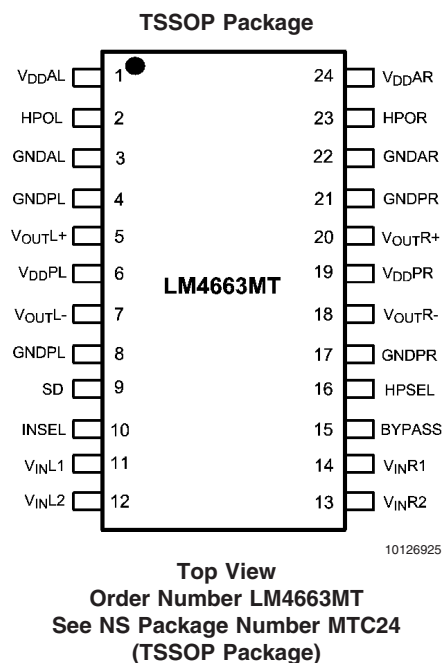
TSSOP Package

$V_{DD}AL$ 1
HPOL 2
GNDAL 3
GNDPL 4
$V_{OUT}L+$ 5
$V_{DD}PL$ 6
$V_{OUT}L-$ 7
GNDPL 8
SD 9
INSEL 10
$V_{IN}L1$ 11
$V_{IN}L2$ 12

24 $V_{DD}AR$
23 HPOR
22 GNDAR
21 GNDPR
20 $V_{OUT}R+$
19 $V_{DD}PR$
18 $V_{OUT}R-$
17 GNDPR
16 HPSEL
15 BYPASS
14 $V_{IN}R1$
13 $V_{IN}R2$

LM4663MT

10126925

Top View
Order Number LM4663MT
See NS Package Number MTC24
(TSSOP Package)